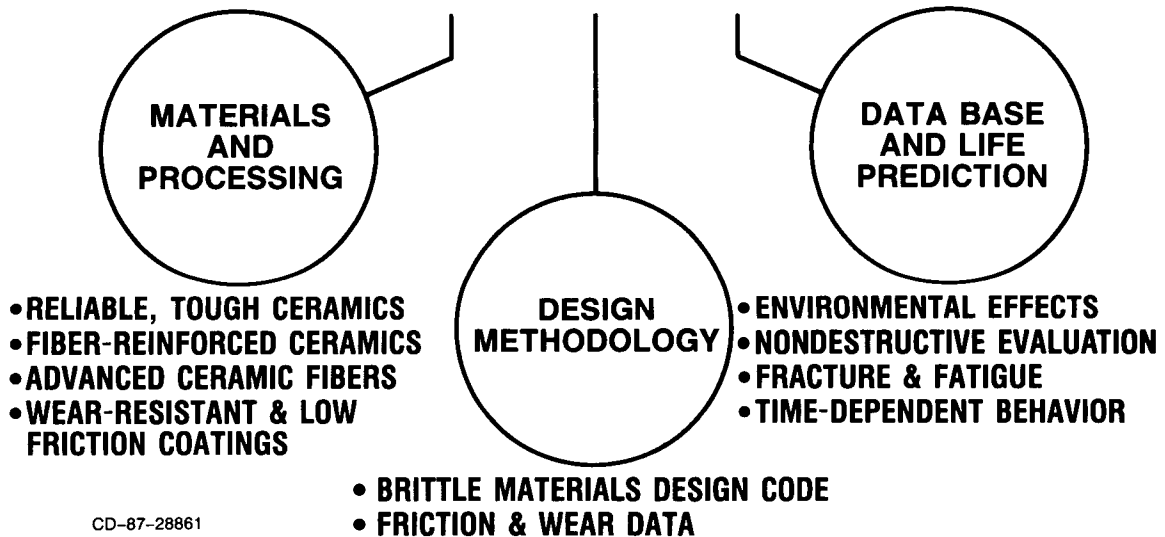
MATERIALS AND PROCESSING

DATA BASE AND LIFE PREDICTION

•RELIABLE, TOUGH CERAMICS
•FIBER-REINFORCED CERAMICS
•ADVANCED CERAMIC FIBERS
•WEAR-RESISTANT & LOW FRICTION COATINGS

DESIGN METHODOLOGY

•ENVIRONMENTAL EFFECTS
•NONDESTRUCTIVE EVALUATION
•FRACTURE & FATIGUE
•TIME-DEPENDENT BEHAVIOR

• BRITTLE MATERIALS DESIGN CODE
• FRICTION & WEAR DATA

CD-87-28861